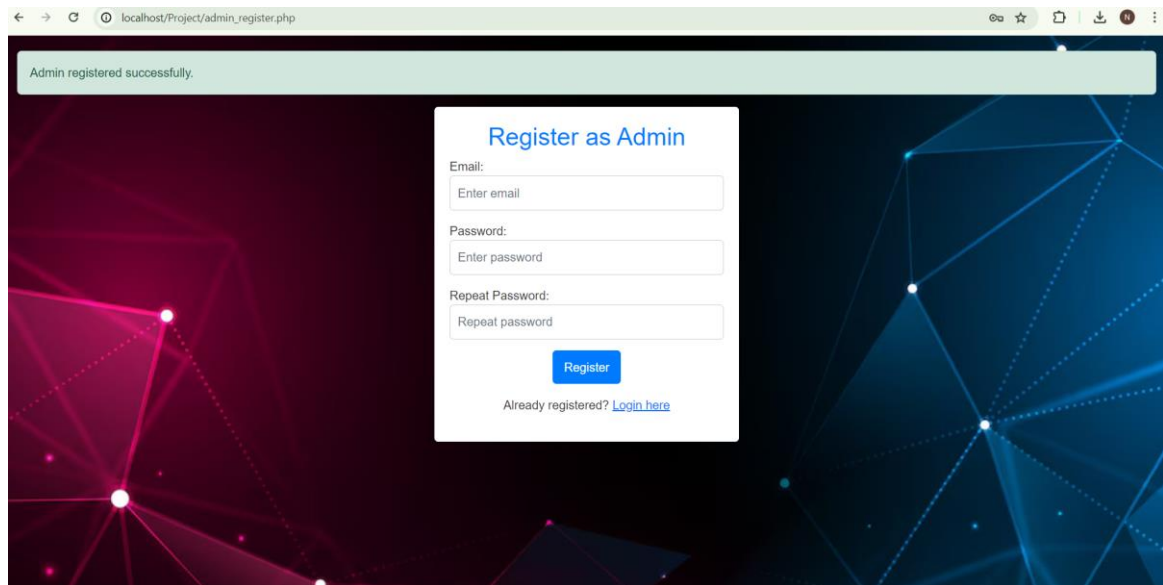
localhost/Project/admin_register.php

N

Admin registered successfully.

Register as Admin

Email:

Enter email

Password:

Enter password

Repeat Password:

Repeat password

Register

Already registered? Login here